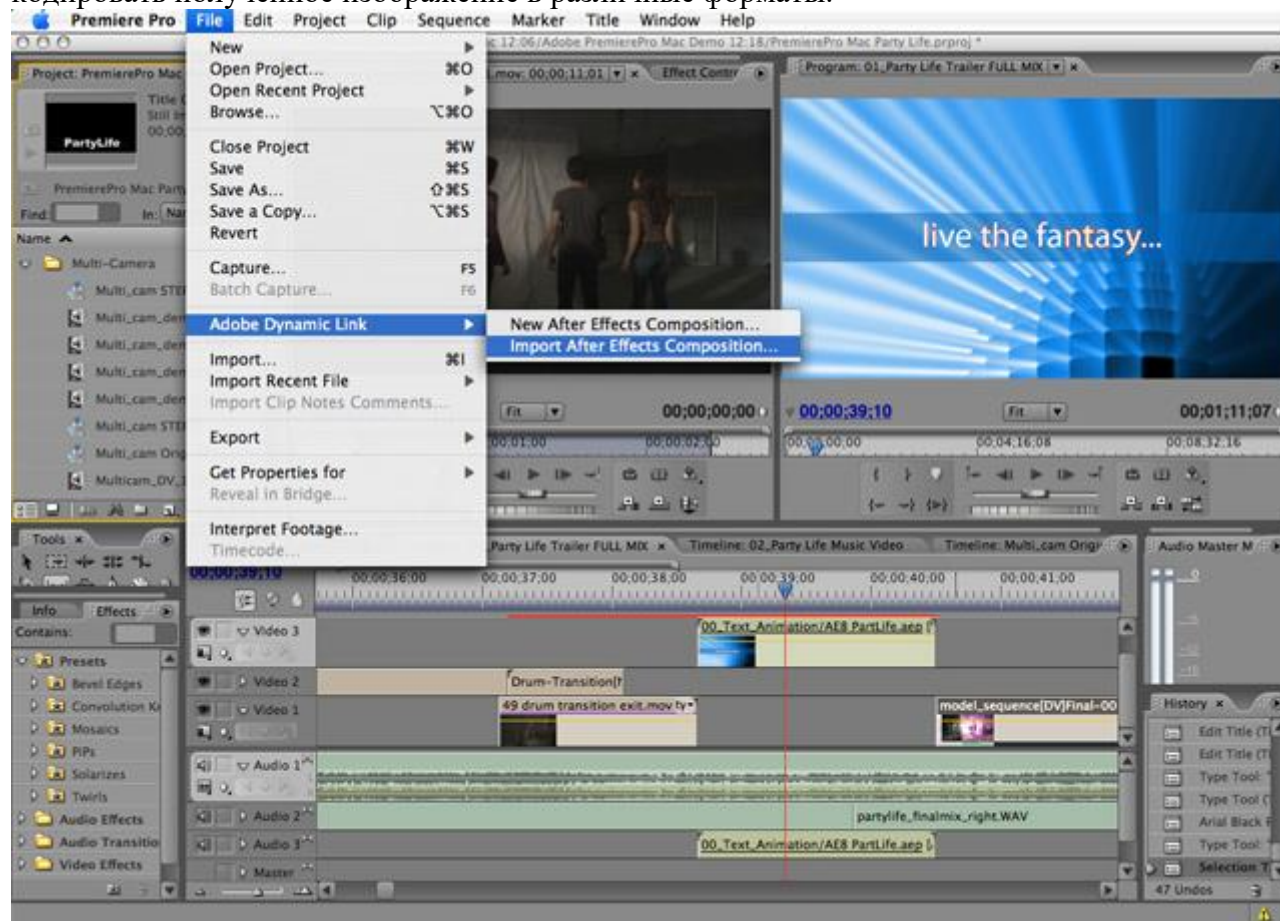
кодировать полученное изображение в различные форматы.

Premiere Pro File Edit Project Clip Sequence Marker Title Window Help

c 12:06/Adobe PremierePro Mac Demo 12:18/PremierePro Mac Party Life.prproj *

Project: PremierePro Mac

Title
Still
00;00

PartyLife

PremierePro Mac Party

Find: In: Na

Name

Multi-Camera
Multi_cam STE
Multi_cam_der
Multi_cam_der
Multi_cam_der
Multi_cam_der
Multi_cam STE
Multi_cam Orig
Multicam_DV_1

New
Open Project... ⌘O
Open Recent Project
Browse... ⌥⌘O
Close Project ⌘W
Save ⌘S
Save As... ⇧⌘S
Save a Copy... ⌥⌘S
Revert
Capture... F5
Batch Capture... F6
Adobe Dynamic Link
Import... ⌘I
Import Recent File
Import Clip Notes Comments...
Export
Get Properties for
Reveal in Bridge...
Interpret Footage...
Timecode...

New After Effects Composition...
Import After Effects Composition...

.mov: 00;00;11;01 x Effect Contr

Fit 00;00;00;00
00;01;00 00;00;02;00

Program: 01_Party Life Trailer FULL MIX x

live the fantasy...

00;00;39;10 Fit 00;01;11;07
00;00;00 00;04;16;08 00;08;32;16

Tools x

00;00;39;10

Party Life Trailer FULL MIX x Timeline: 02_Party Life Music Video Timeline: Multi_cam Origi

00;00;36;00 00;00;37;00 00;00;38;00 00;00;39;00 00;00;40;00 00;00;41;00

Info Effects
Contains:
Presets
Bevel Edges
Convolution K
Mosaics
PiPs
Solarizes
Twirls
Audio Effects
Audio Transitio
Video Effects

Video 3
Video 2
Video 1
Audio 1
Audio 2
Audio 3
Master

00_Text_Animation/AE8 PartLife.aep
Drum-Transition
49 drum transition exit.mov
model_sequence[DV]Final-00
partylife_finalmix_right.WAV
00_Text_Animation/AE8 PartLife.aep

Audio Master M

History x
Edit Title (T
Edit Title (T
Type Tool:
Type Tool (
Arial Black
Type Tool:
Selection T
47 Undos